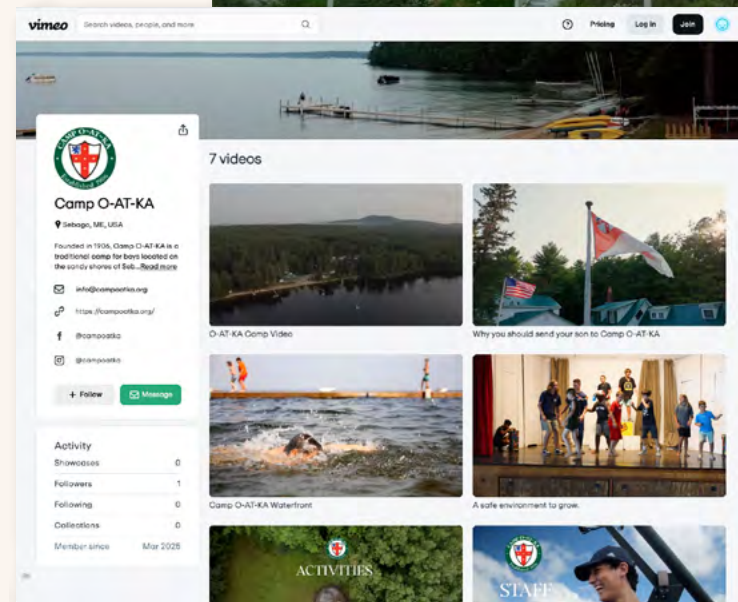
vimeo
Search videos, people, and more
Pricing
Log in
Join

CAMP O-AT-KA
Established 1906

Camp O-AT-KA
Sebago, ME, USA

Founded in 1906, Camp O-AT-KA is a traditional camp for boys located on the sandy shores of Seb... Read more

info@campoatka.org
https://campoatka.org/
@campoatka
@campoatka

+ Follow
Message

Activity
| | |
|---|---|
| Showcases | 0 |
| Followers | 1 |
| Following | 0 |
| Collections | 0 |
| Member since | Mar 2025 |

7 videos

O-AT-KA Camp Video
Why you should send your son to Camp O-AT-KA
Camp O-AT-KA Waterfront
A safe environment to grow.
ACTIVITIES
STAFF